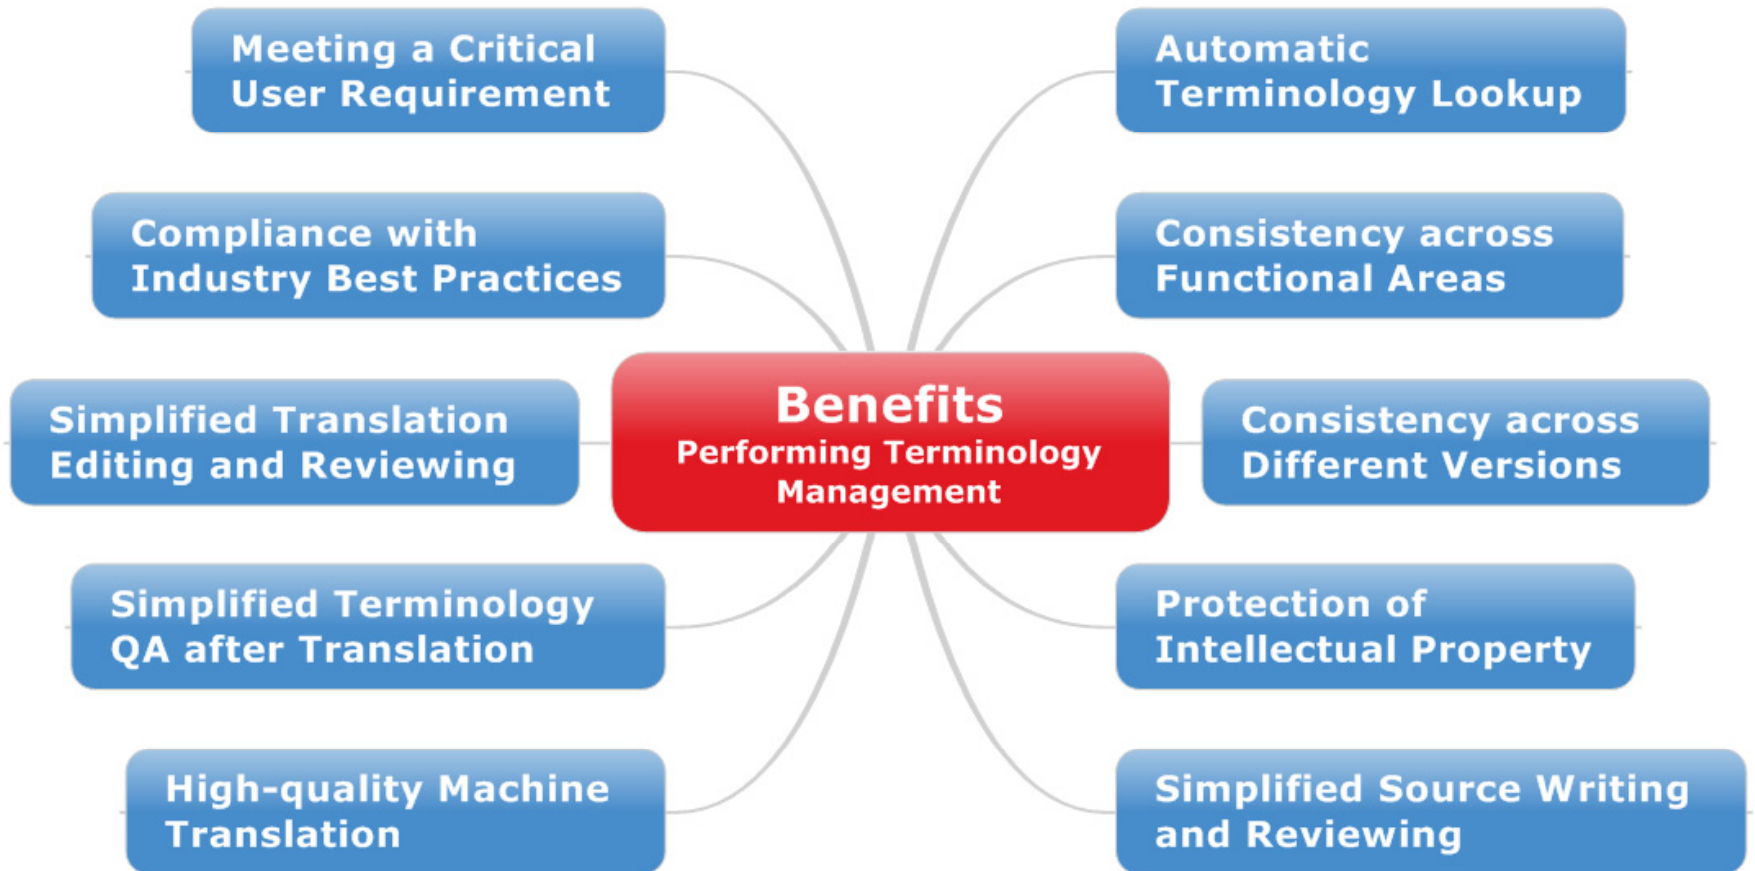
Benefits
Performing Terminology Management

Meeting a Critical User Requirement

Compliance with Industry Best Practices

Simplified Translation Editing and Reviewing

Simplified Terminology QA after Translation

High-quality Machine Translation

Automatic Terminology Lookup

Consistency across Functional Areas

Consistency across Different Versions

Protection of Intellectual Property

Simplified Source Writing and Reviewing